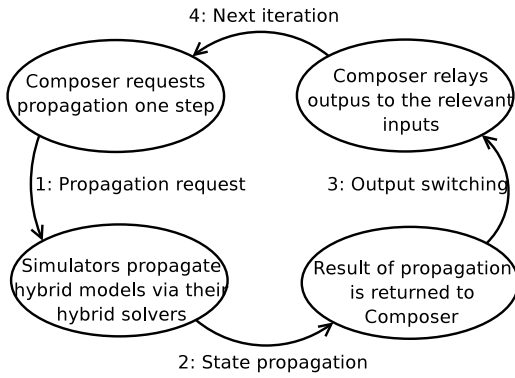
4: Next iteration

Composer requests propagation one step

Composer relays outpus to the relevant inputs

1: Propagation request

3: Output switching

Simulators propagate hybrid models via their hybrid solvers

Result of propagation is returned to Composer

2: State propagation